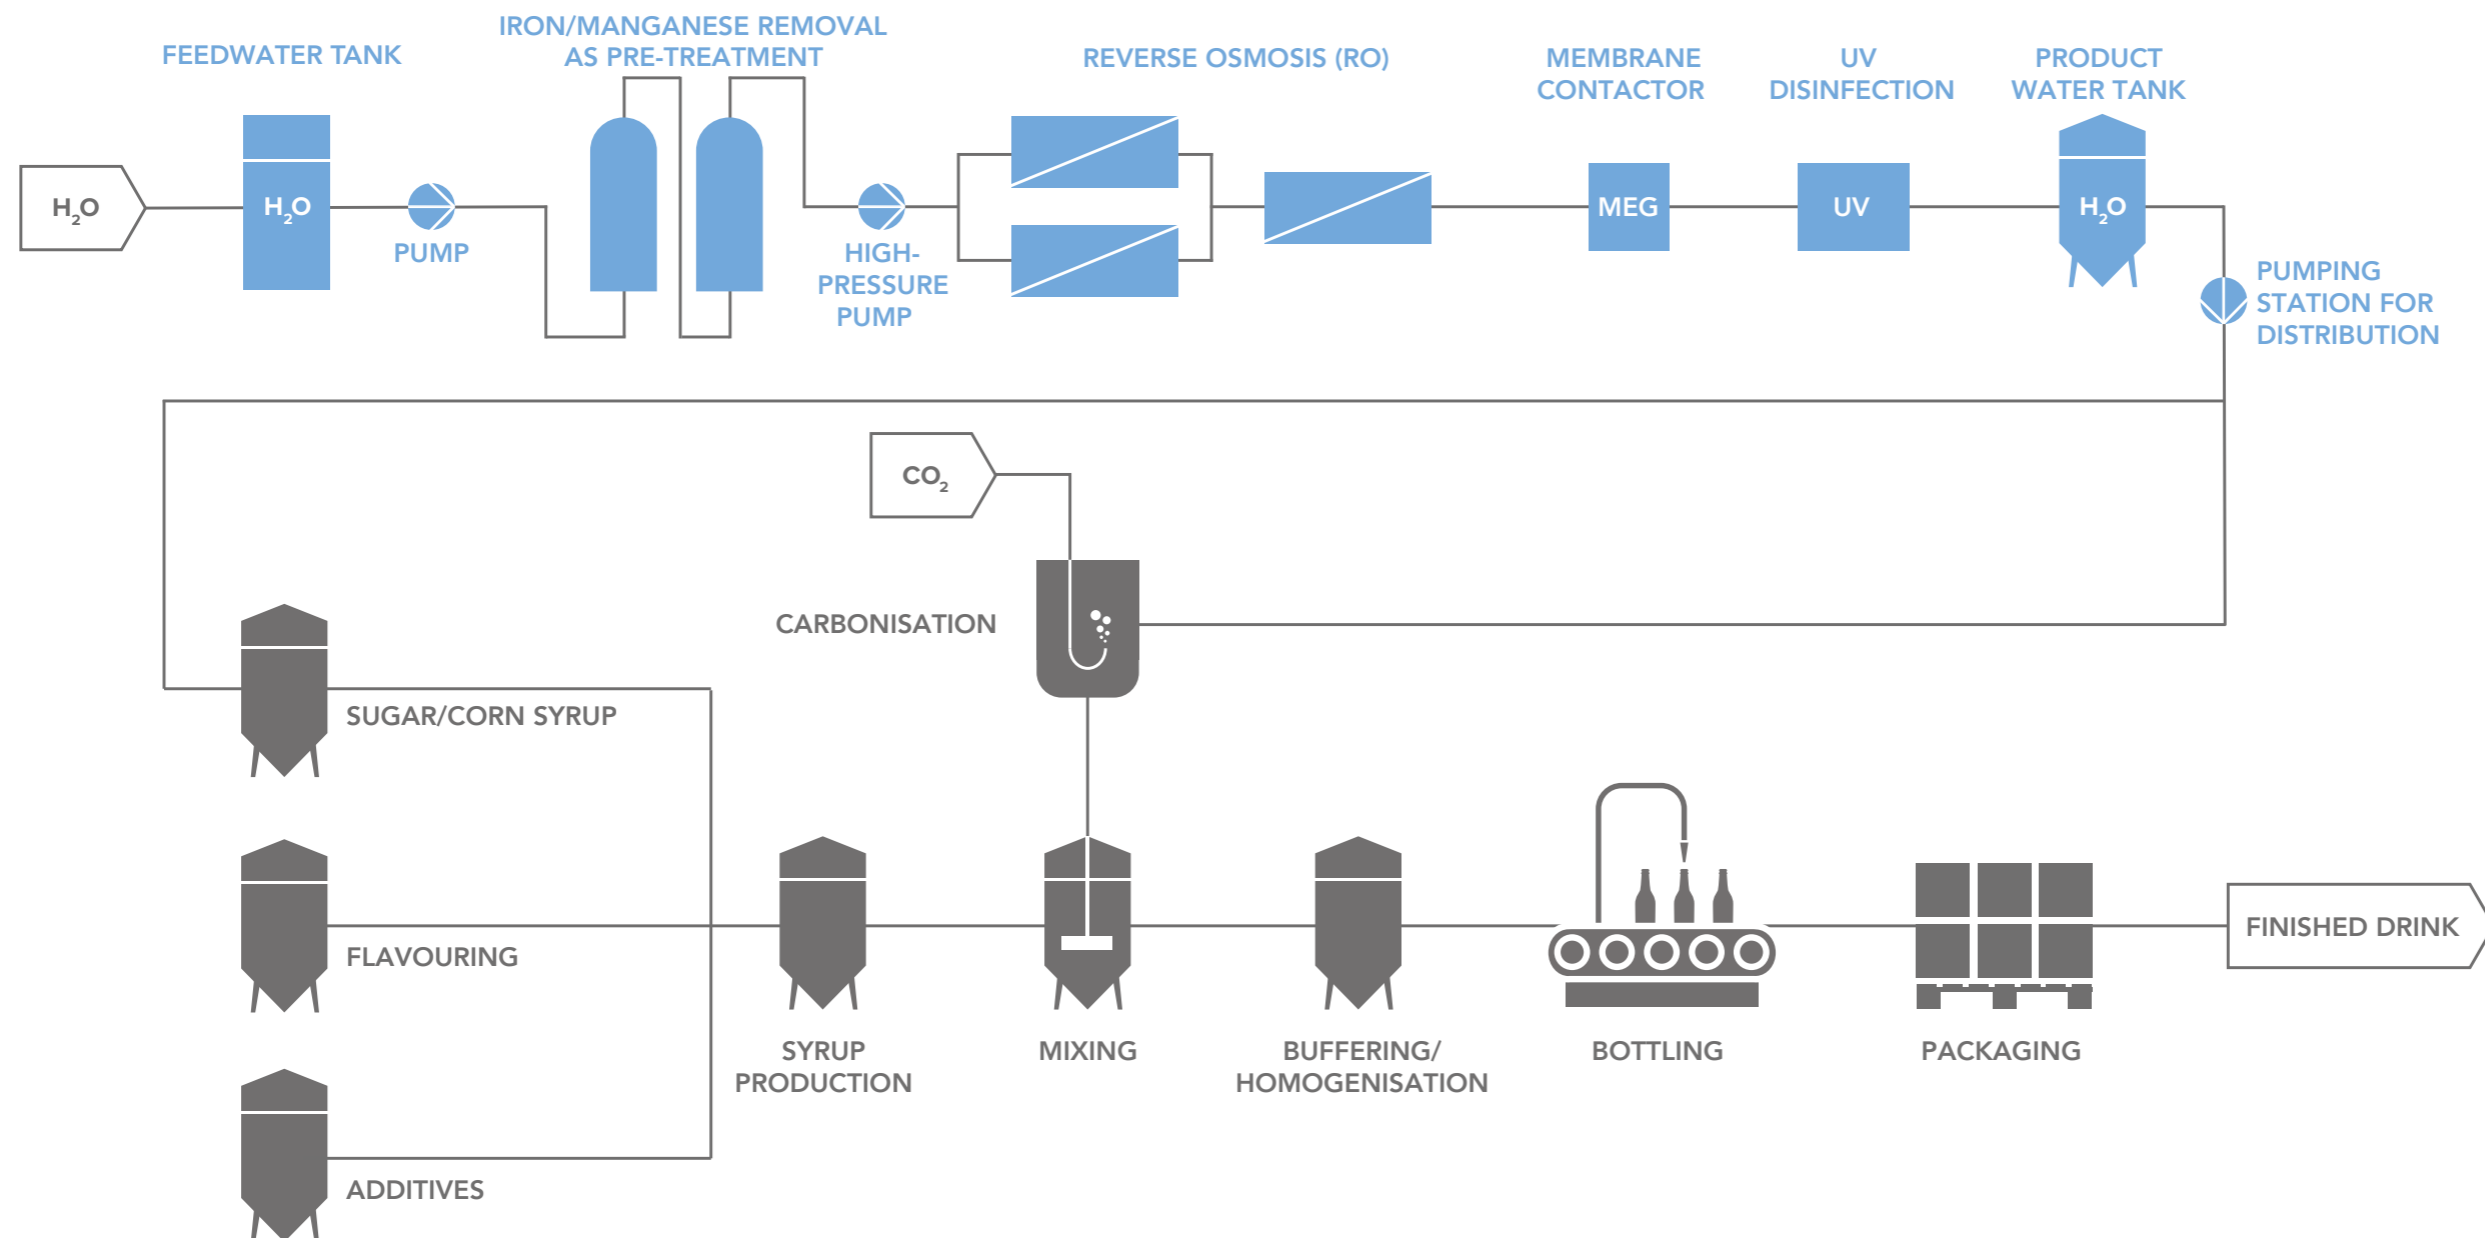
FEEDWATER TANK

IRON/MANGANESE REMOVAL AS PRE-TREATMENT

REVERSE OSMOSIS (RO)

MEMBRANE CONTACTOR

UV DISINFECTION

PRODUCT WATER TANK

$H_2O$

$H_2O$

PUMP

HIGH-PRESSURE PUMP

MEG

UV

$H_2O$

PUMPING STATION FOR DISTRIBUTION

$CO_2$

CARBONISATION

SUGAR/CORN SYRUP

FLAVOURING

ADDITIVES

SYRUP PRODUCTION

MIXING

BUFFERING/ HOMOGENISATION

BOTTLING

PACKAGING

FINISHED DRINK